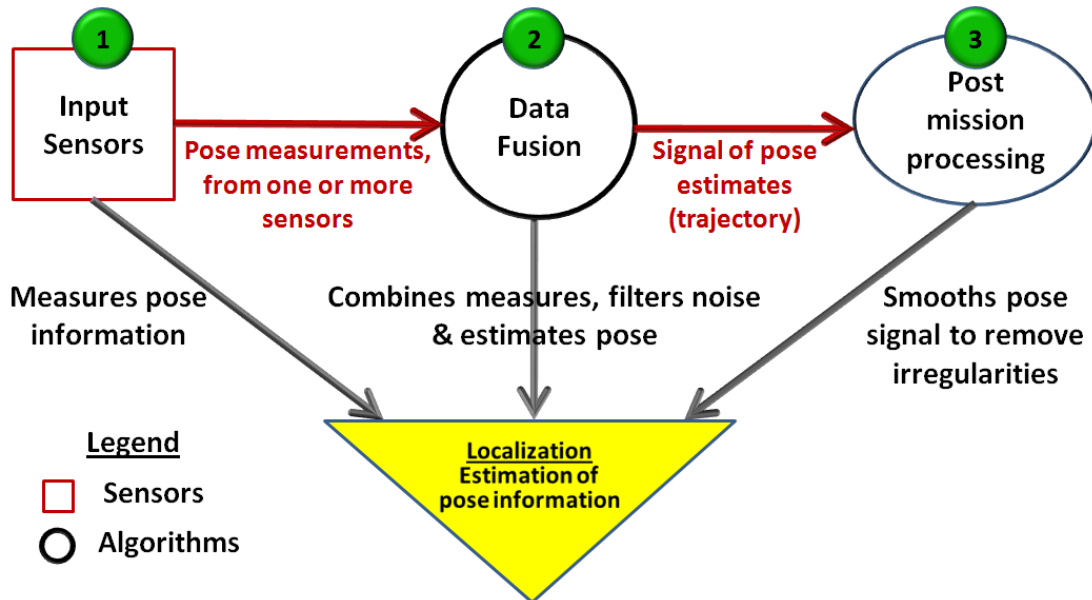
1

Input Sensors

Pose measurements, from one or more sensors

2

Data Fusion

Signal of pose estimates (trajectory)

3

Post mission processing

Measures pose information

Combines measures, filters noise & estimates pose

Smooths pose signal to remove irregularities

Localization
Estimation of pose information

Legend

Sensors

Algorithms